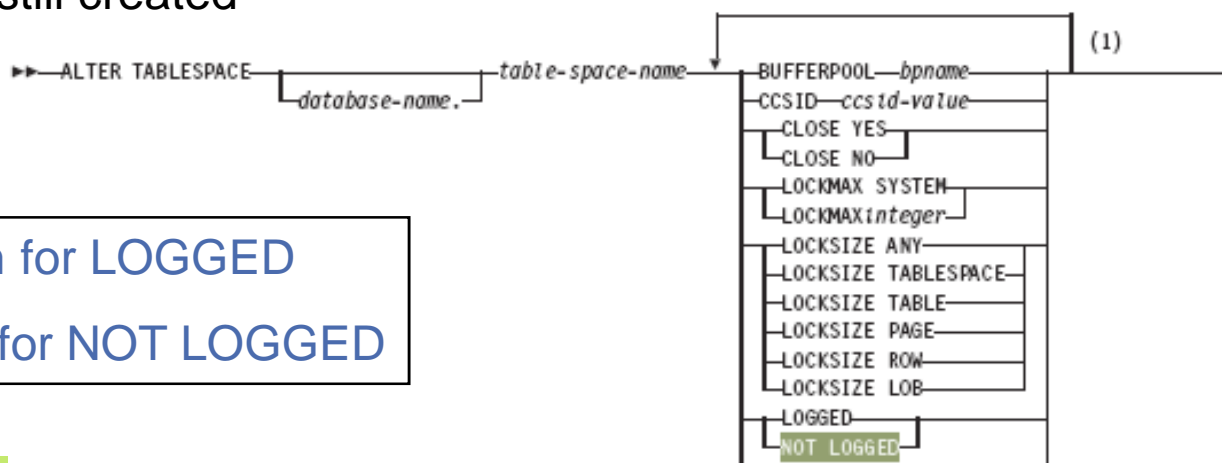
still created

ALTER TABLESPACE database-name. table-space-name BUFFERPOOL bpname
CCSID ccsid-value
CLOSE YES
CLOSE NO
LOCKMAX SYSTEM
LOCKMAXinteger
LOCKSIZE ANY
LOCKSIZE TABLESPACE
LOCKSIZE TABLE
LOCKSIZE PAGE
LOCKSIZE ROW
LOCKSIZE LOB
LOGGED
NOT LOGGED

(1)

n for LOGGED
for NOT LOGGED